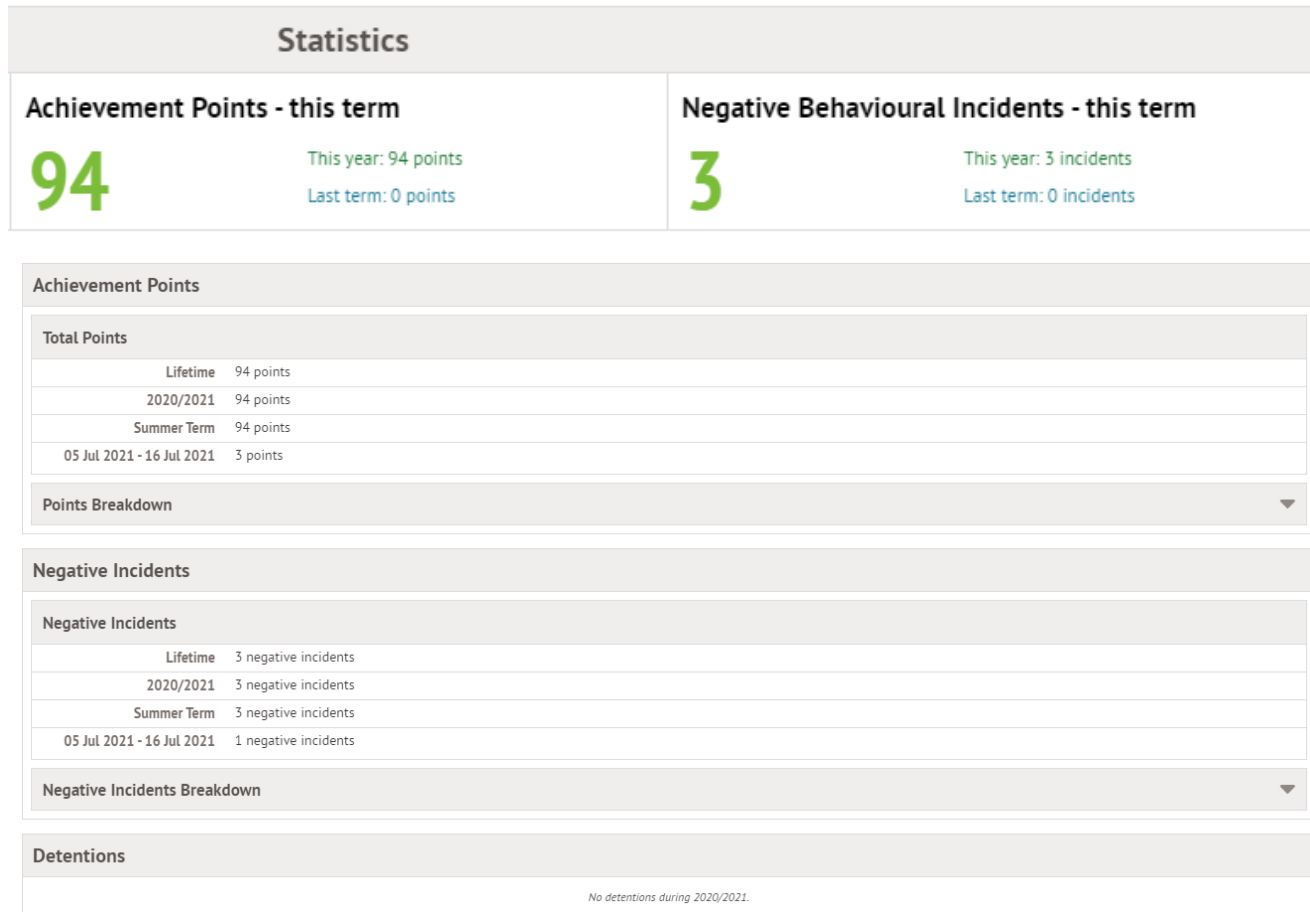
Statistics

Achievement Points - this term

94

This year: 94 points

Last term: 0 points

Negative Behavioural Incidents - this term

3

This year: 3 incidents

Last term: 0 incidents

Achievement Points

Total Points

| | |
|---|---|
| Lifetime | 94 points |
| 2020/2021 | 94 points |
| Summer Term | 94 points |
| 05 Jul 2021 - 16 Jul 2021 | 3 points |

Points Breakdown

Negative Incidents

Negative Incidents

| | |
|---|---|
| Lifetime | 3 negative incidents |
| 2020/2021 | 3 negative incidents |
| Summer Term | 3 negative incidents |
| 05 Jul 2021 - 16 Jul 2021 | 1 negative incidents |

Negative Incidents Breakdown

Detentions

No detentions during 2020/2021.